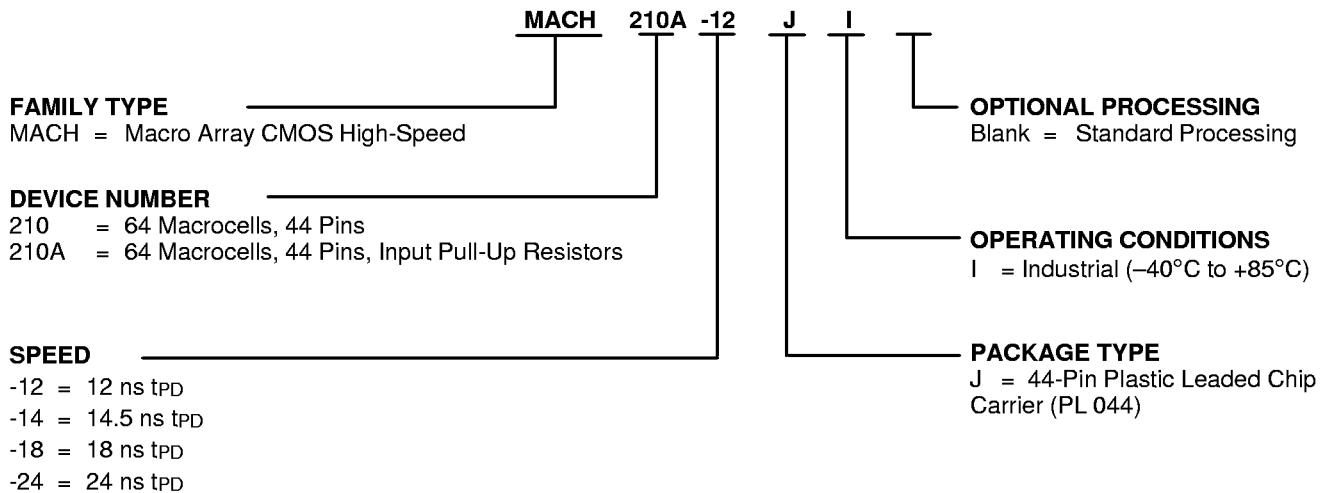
MACH 210A -12 J I

FAMILY TYPE
MACH = Macro Array CMOS High-Speed

DEVICE NUMBER
210 = 64 Macrocells, 44 Pins
210A = 64 Macrocells, 44 Pins, Input Pull-Up Resistors

SPEED
-12 = 12 ns $t_{PD}$
-14 = 14.5 ns $t_{PD}$
-18 = 18 ns $t_{PD}$
-24 = 24 ns $t_{PD}$

OPTIONAL PROCESSING
Blank = Standard Processing

OPERATING CONDITIONS
I = Industrial (–40°C to +85°C)

PACKAGE TYPE
J = 44-Pin Plastic Leaded Chip Carrier (PL 044)